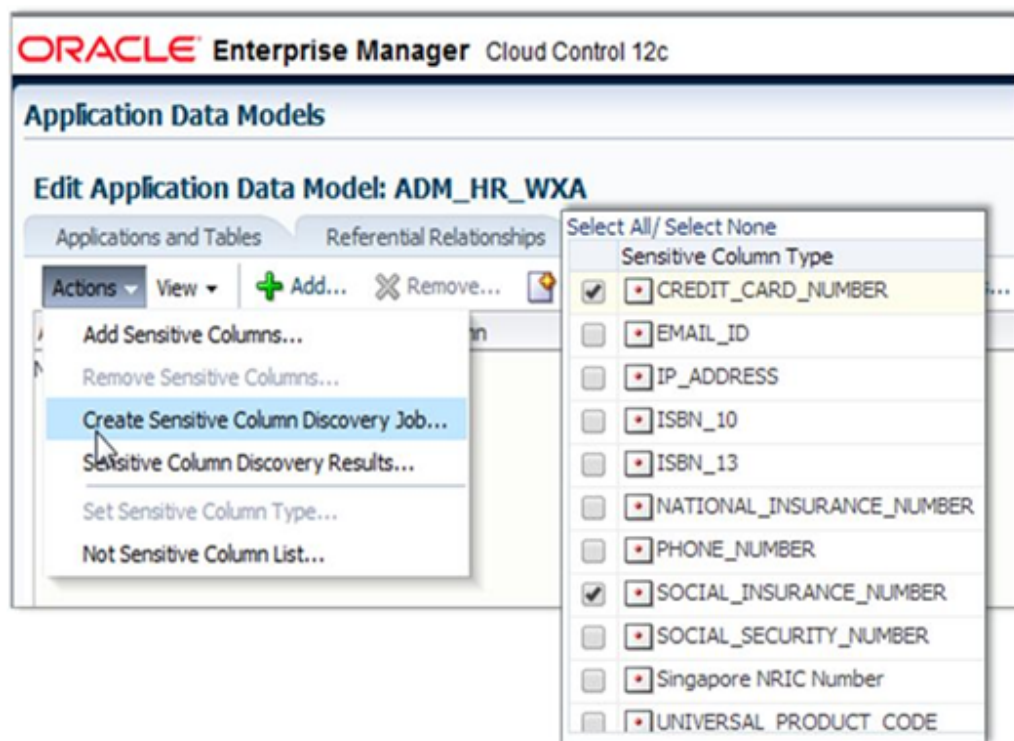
ORACLE Enterprise Manager Cloud Control 12c

Application Data Models

Edit Application Data Model: ADM_HR_WXA

Applications and Tables

Referential Relationships

Actions View Add... Remove...

Add Sensitive Columns...
Remove Sensitive Columns...
Create Sensitive Column Discovery Job...
Sensitive Column Discovery Results...
Set Sensitive Column Type...
Not Sensitive Column List...

Select All/ Select None

| | Sensitive Column Type |
|---|---|
| ✓ | CREDIT_CARD_NUMBER |
| | EMAIL_ID |
| | IP_ADDRESS |
| | ISBN_10 |
| | ISBN_13 |
| | NATIONAL_INSURANCE_NUMBER |
| | PHONE_NUMBER |
| ✓ | SOCIAL_INSURANCE_NUMBER |
| | SOCIAL_SECURITY_NUMBER |
| | Singapore NRIC Number |
| | UNIVERSAL_PRODUCT_CODE |